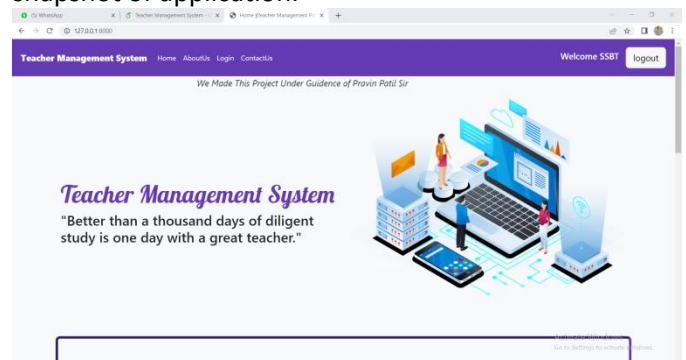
Snapshot of application:

(5) WhatsApp
Teacher Management System - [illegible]
Home @teacher Management Pr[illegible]
127.0.0.1:8000

Teacher Management System Home AboutUs Login ContactUs Welcome SSBT logout

We Made This Project Under Guidence of Pravin Patil Sir

Teacher Management System
"Better than a thousand days of diligent study is one day with a great teacher."

Activate Windows
Go to Settings to activate Windows.